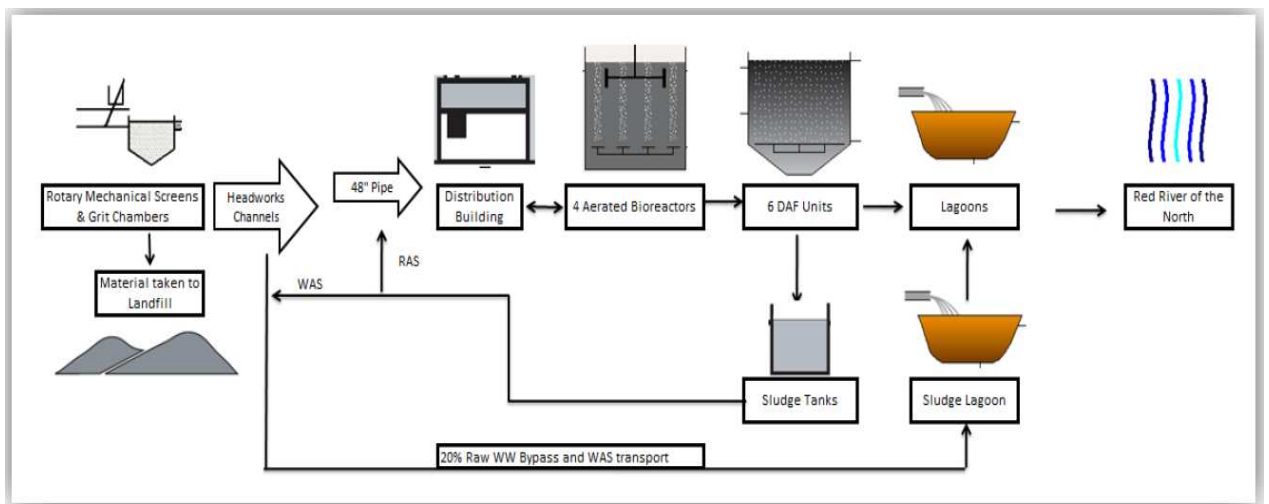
Rotary Mechanical Screens & Grit Chambers

Material taken to Landfill

Headworks Channels

48" Pipe

Distribution Building

4 Aerated Bioreactors

6 DAF Units

Lagoons

Red River of the North

RAS

WAS

Sludge Tanks

Sludge Lagoon

20% Raw WW Bypass and WAS transport